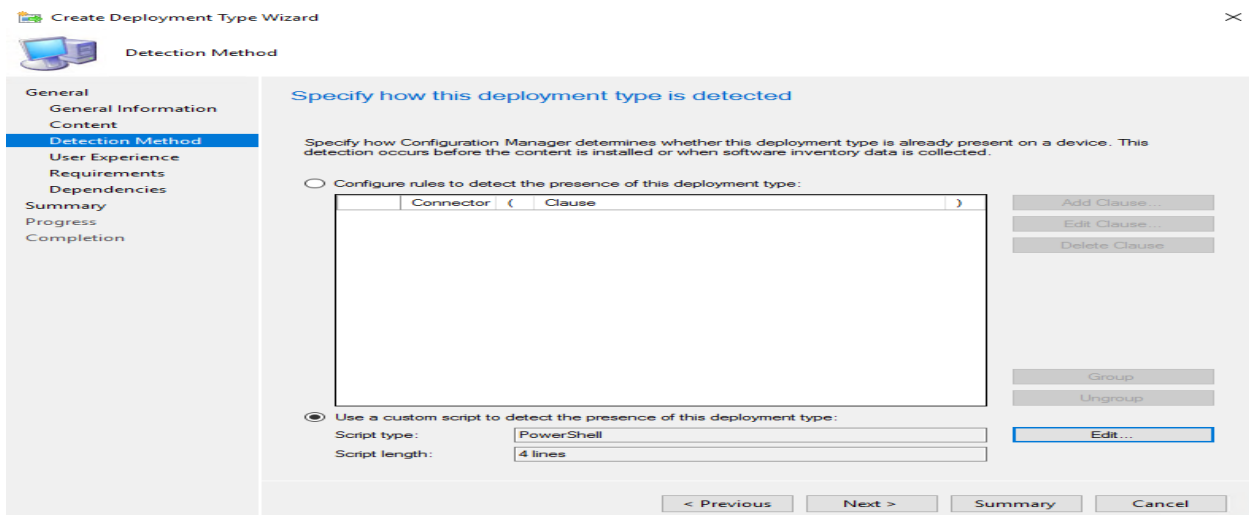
Create Deployment Type Wizard

Detection Method

General
General Information
Content
Detection Method
User Experience
Requirements
Dependencies
Summary
Progress
Completion

Specify how this deployment type is detected

Specify how Configuration Manager determines whether this deployment type is already present on a device. This detection occurs before the content is installed or when software inventory data is collected.

Configure rules to detect the presence of this deployment type:

| | Connector | ( | Clause | ) |
|---|---|---|---|---|

Add Clause...
Edit Clause...
Delete Clause
Group
Ungroup

Use a custom script to detect the presence of this deployment type:
Script type: PowerShell
Script length: 4 lines
Edit...

< Previous
Next >
Summary
Cancel